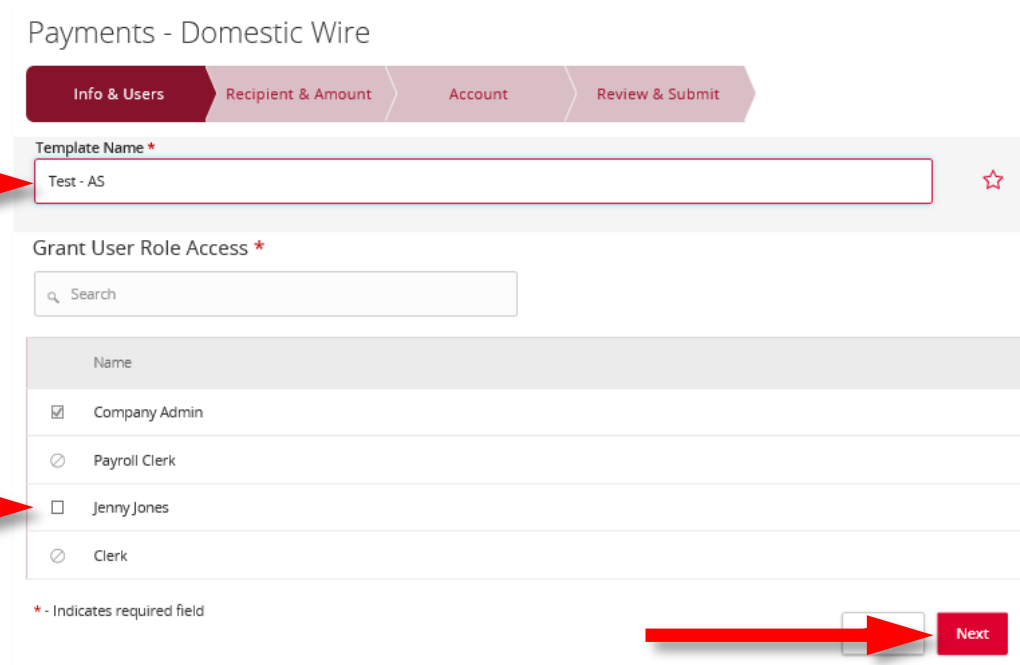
Payments - Domestic Wire

Info & Users | Recipient & Amount | Account | Review & Submit

Template Name *

Test - AS

Grant User Role Access *

Search

| | Name |
|---|---|
| ☑ | Company Admin |
| ⊘ | Payroll Clerk |
| ☐ | Jenny Jones |
| ⊘ | Clerk |

* - Indicates required field

Next